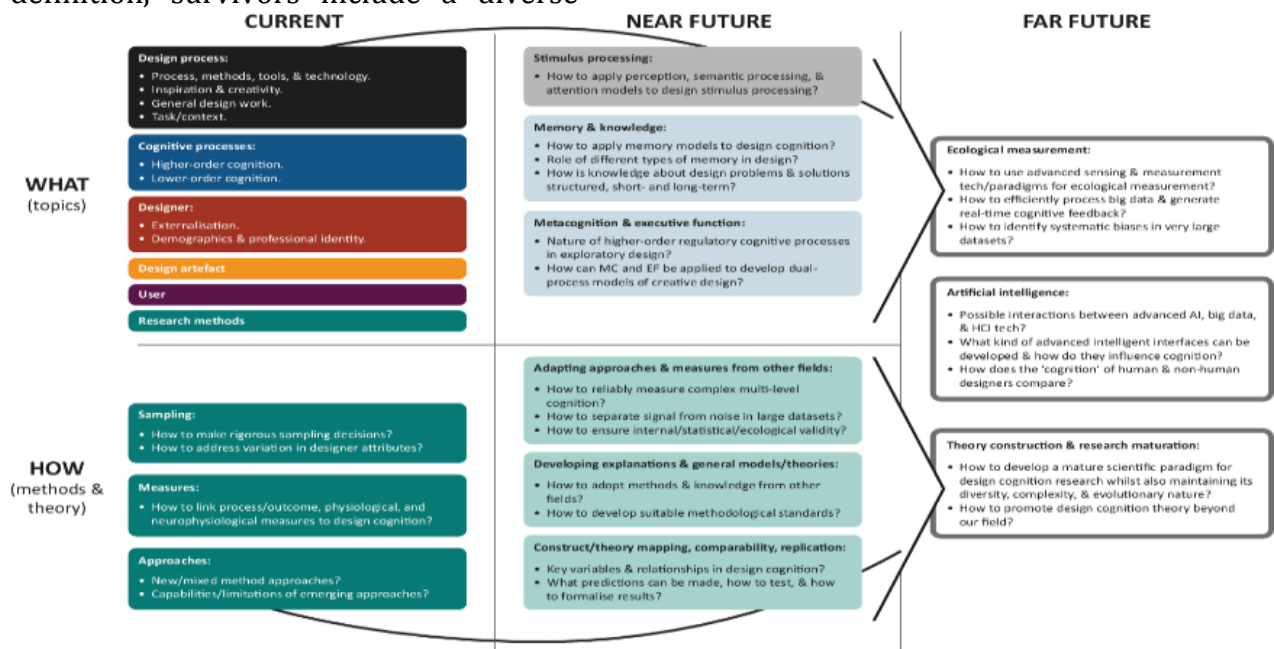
definition, survivors include a diverse

CURRENT

NEAR FUTURE

FAR FUTURE

WHAT
(topics)

Design process:
• Process, methods, tools, & technology.
• Inspiration & creativity.
• General design work.
• Task/context.

Cognitive processes:
• Higher-order cognition.
• Lower-order cognition.

Designer:
• Externalisation.
• Demographics & professional identity.

Design artefact

User

Research methods

Stimulus processing:
• How to apply perception, semantic processing, & attention models to design stimulus processing?

Memory & knowledge:
• How to apply memory models to design cognition?
• Role of different types of memory in design?
• How is knowledge about design problems & solutions structured, short- and long-term?

Metacognition & executive function:
• Nature of higher-order regulatory cognitive processes in exploratory design?
• How can MC and EF be applied to develop dual-process models of creative design?

Ecological measurement:
• How to use advanced sensing & measurement tech/paradigms for ecological measurement?
• How to efficiently process big data & generate real-time cognitive feedback?
• How to identify systematic biases in very large datasets?

Artificial intelligence:
• Possible interactions between advanced AI, big data, & HCI tech?
• What kind of advanced intelligent interfaces can be developed & how do they influence cognition?
• How does the 'cognition' of human & non-human designers compare?

HOW
(methods & theory)

Sampling:
• How to make rigorous sampling decisions?
• How to address variation in designer attributes?

Measures:
• How to link process/outcome, physiological, and neurophysiological measures to design cognition?

Approaches:
• New/mixed method approaches?
• Capabilities/limitations of emerging approaches?

Adapting approaches & measures from other fields:
• How to reliably measure complex multi-level cognition?
• How to separate signal from noise in large datasets?
• How to ensure internal/statistical/ecological validity?

Developing explanations & general models/theories:
• How to adopt methods & knowledge from other fields?
• How to develop suitable methodological standards?

Construct/theory mapping, comparability, replication:
• Key variables & relationships in design cognition?
• What predictions can be made, how to test, & how to formalise results?

Theory construction & research maturation:
• How to develop a mature scientific paradigm for design cognition research whilst also maintaining its diversity, complexity, & evolutionary nature?
• How to promote design cognition theory beyond our field?